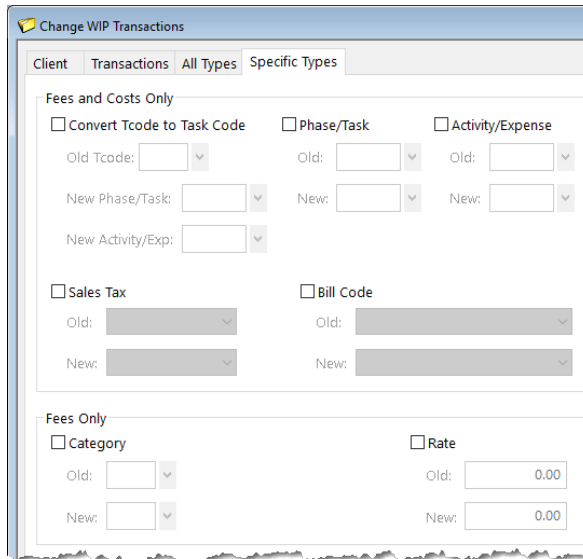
Change WIP Transactions

Client | Transactions | All Types | Specific Types

Fees and Costs Only

Convert Tcode to Task Code
Old Tcode:
New Phase/Task:
New Activity/Exp:

Phase/Task
Old:
New:

Activity/Expense
Old:
New:

Sales Tax
Old:
New:

Bill Code
Old:
New:

Fees Only

Category
Old:
New:

Rate
Old: 0.00
New: 0.00